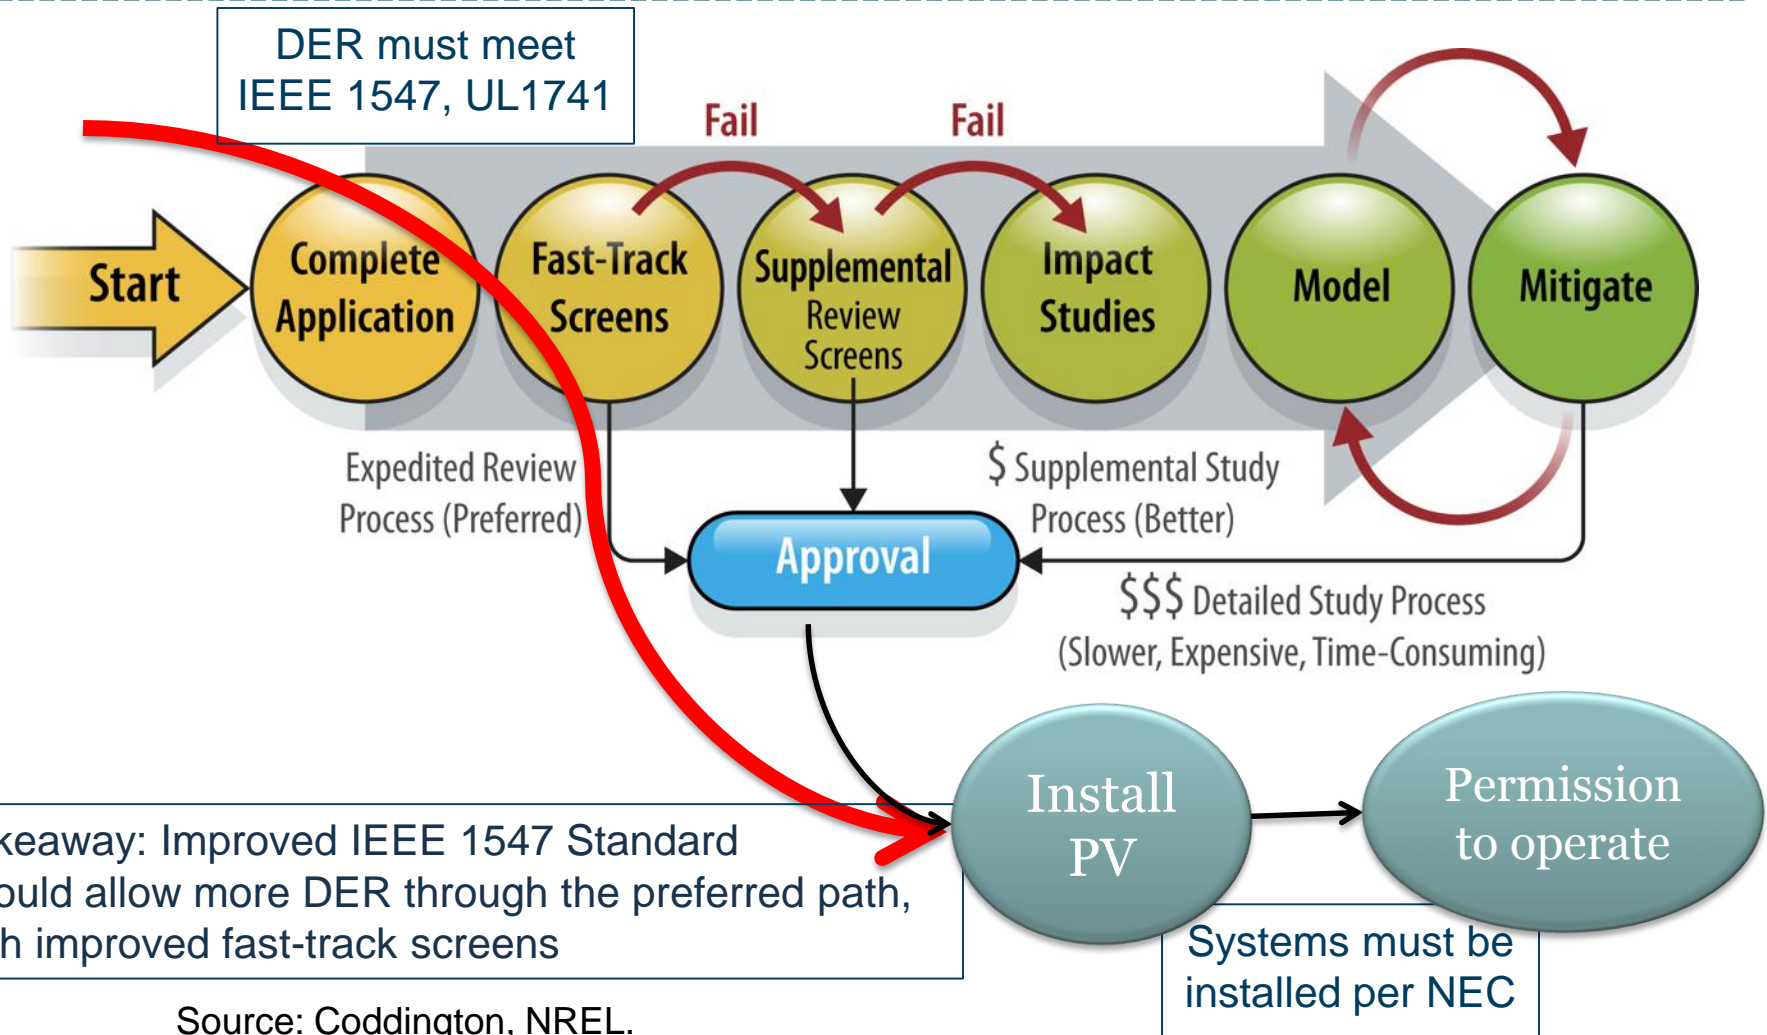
DER must meet IEEE 1547, UL1741

Fail

Fail

Start

Complete Application

Fast-Track Screens

Supplemental Review Screens

Impact Studies

Model

Mitigate

Expedited Review Process (Preferred)

$ Supplemental Study Process (Better)

Approval

$$$ Detailed Study Process (Slower, Expensive, Time-Consuming)

Install PV

Permission to operate

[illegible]keaway: Improved IEEE 1547 Standard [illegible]ould allow more DER through the preferred path, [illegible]h improved fast-track screens

Systems must be installed per NEC

Source: Coddington, NREL.